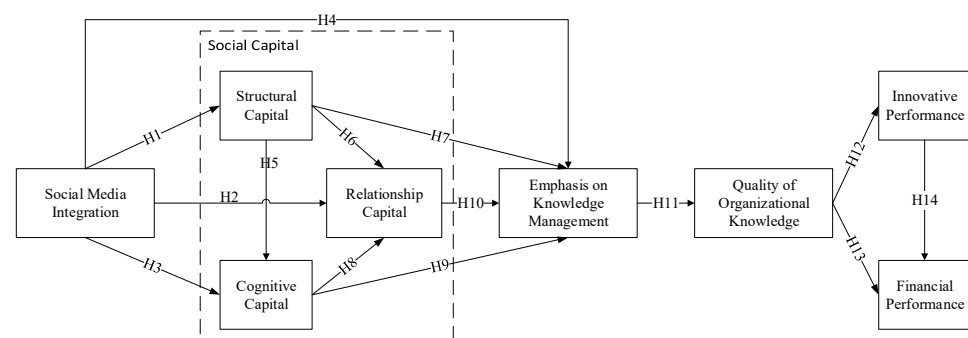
H4

Social Capital

Structural Capital

H1

H6

H7

H5

Social Media Integration

H2

Relationship Capital

H10

Emphasis on Knowledge Management

H11

Quality of Organizational Knowledge

H12

Innovative Performance

H14

H13

Financial Performance

H3

Cognitive Capital

H8

H9